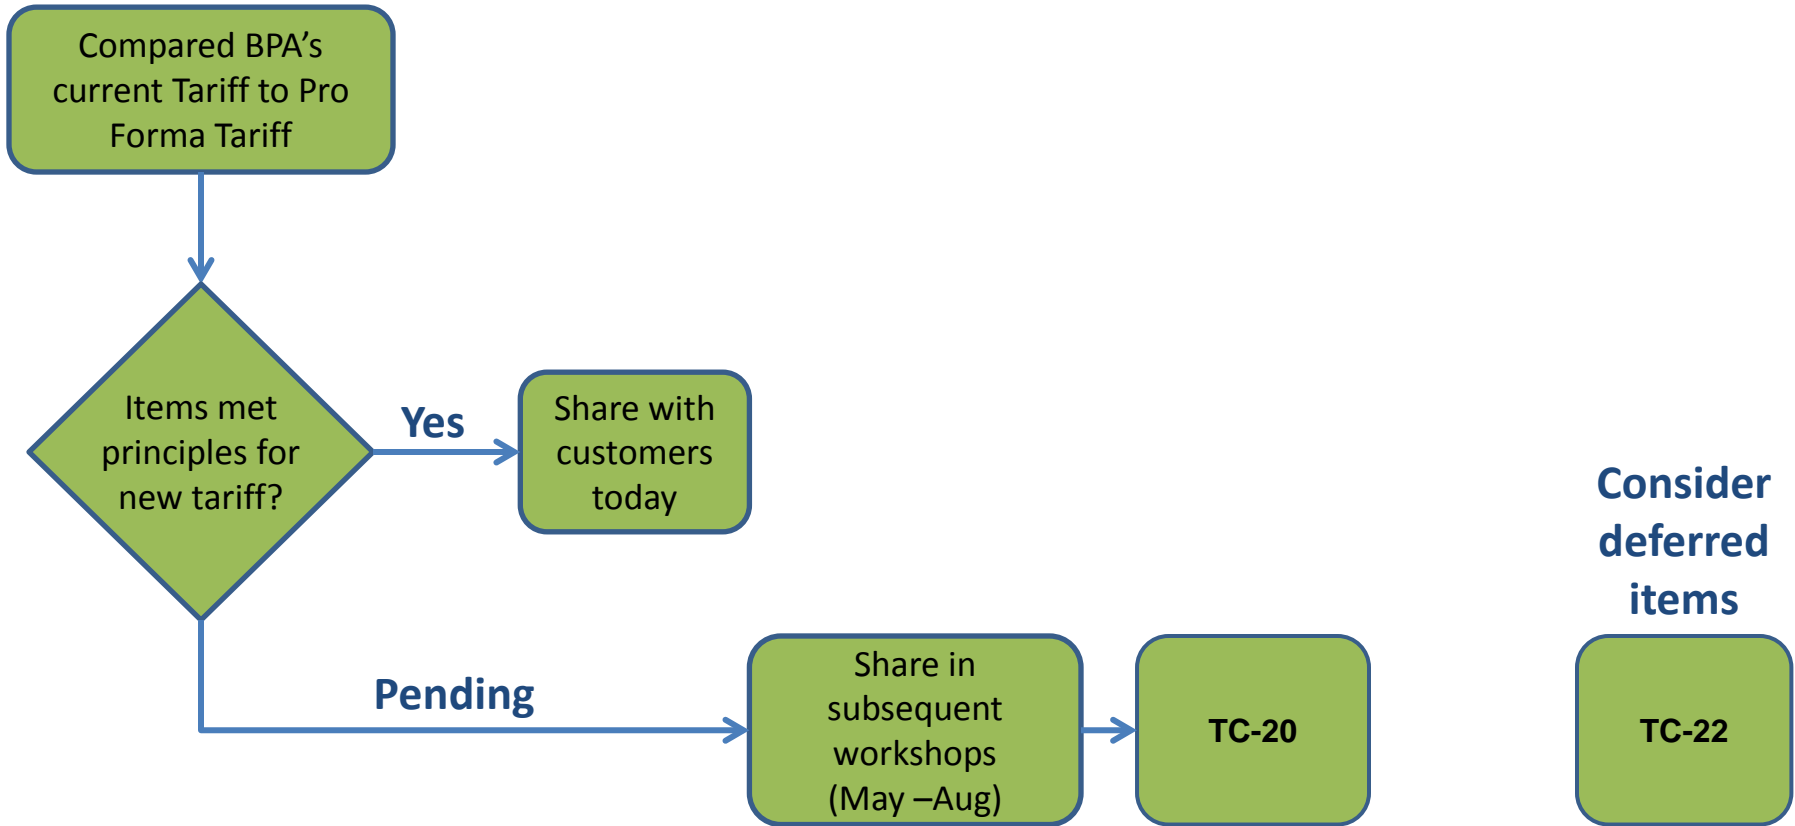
Compared BPA’s current Tariff to Pro Forma Tariff

Items met principles for new tariff?

Yes

Share with customers today

Pending

Share in subsequent workshops (May –Aug)

TC-20

Consider deferred items

TC-22